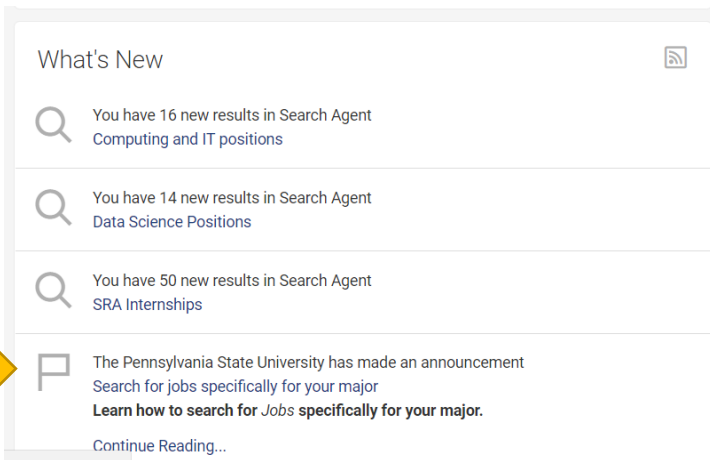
What's New

You have 16 new results in Search Agent
Computing and IT positions

You have 14 new results in Search Agent
Data Science Positions

You have 50 new results in Search Agent
SRA Internships

The Pennsylvania State University has made an announcement
Search for jobs specifically for your major
**Learn how to search for *Jobs* specifically for your major.**

Continue Reading...